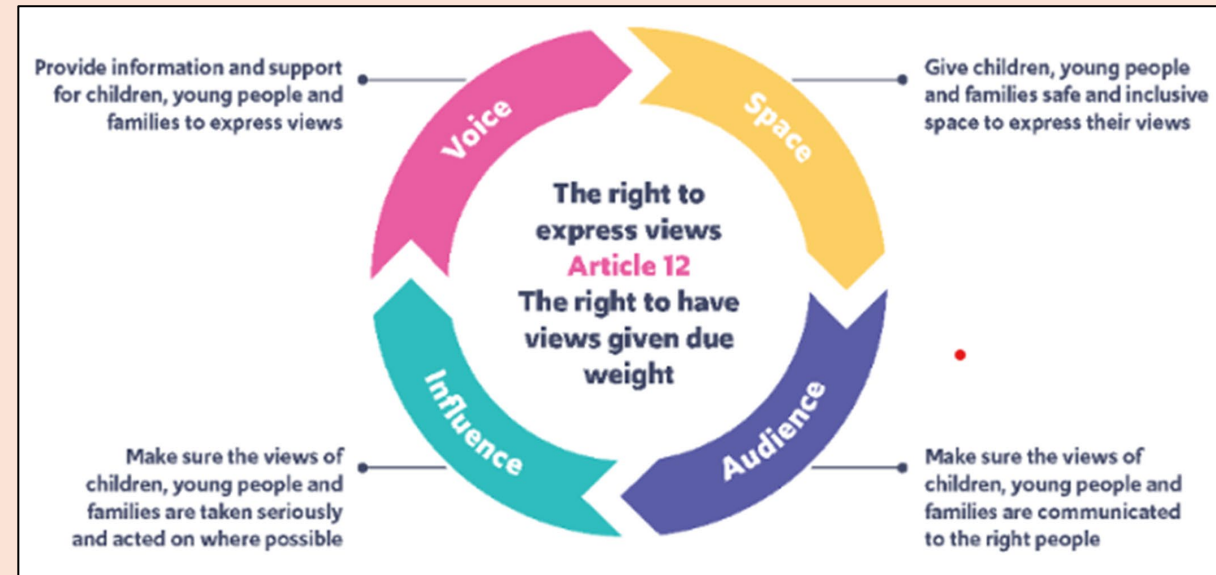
Provide information and support for children, young people and families to express views

Voice

Space

Give children, young people and families safe and inclusive space to express their views

The right to express views
Article 12
The right to have views given due weight

Influence

Audience

Make sure the views of children, young people and families are taken seriously and acted on where possible

Make sure the views of children, young people and families are communicated to the right people